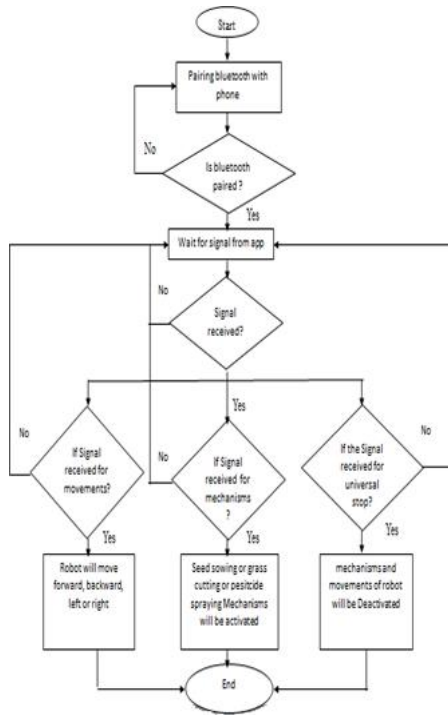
Start

Pairing bluetooth with phone

No

Is bluetooth paired ?

Yes

Wait for signal from app

No

Signal received?

Yes

No

If Signal received for movements?

Yes

No

If Signal received for mechanisms ?

Yes

If the Signal received for universal stop?

No

Yes

Robot will move forward, backward, left or right

Seed sowing or grass cutting or pesitcide spraying Mechanisms will be activated

mechanisms and movements of robot will be Deactivated

End